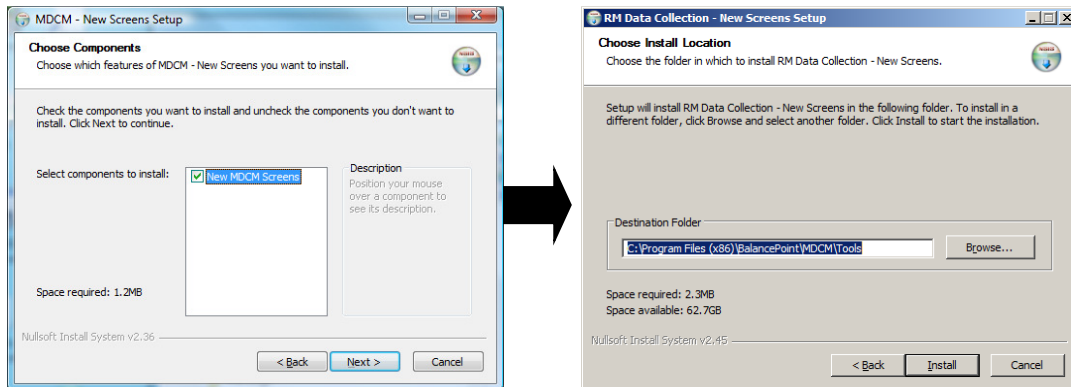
MDCM - New Screens Setup

Choose Components

Choose which features of MDCM - New Screens you want to install.

Check the components you want to install and uncheck the components you don't want to install. Click Next to continue.

Select components to install:

New MDCM Screens

Description

Position your mouse over a component to see its description.

Space required: 1.2MB

Nullsoft Install System v2.36

< Back

Next >

Cancel

RM Data Collection - New Screens Setup

Choose Install Location

Choose the folder in which to install RM Data Collection - New Screens.

Setup will install RM Data Collection - New Screens in the following folder. To install in a different folder, click Browse and select another folder. Click Install to start the installation.

Destination Folder

C:\Program Files (x86)\BalancePoint\MDCM\Tools

Browse...

Space required: 2.3MB

Space available: 62.7GB

Nullsoft Install System v2.45

< Back

Install

Cancel